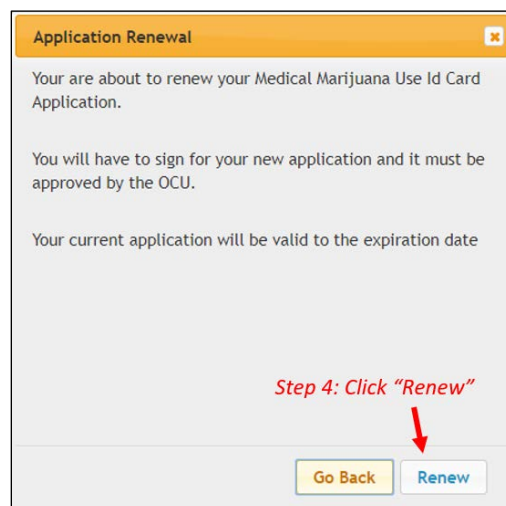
Application Renewal

Your are about to renew your Medical Marijuana Use Id Card Application.

You will have to sign for your new application and it must be approved by the OCU.

Your current application will be valid to the expiration date

Step 4: Click "Renew"

Go Back

Renew